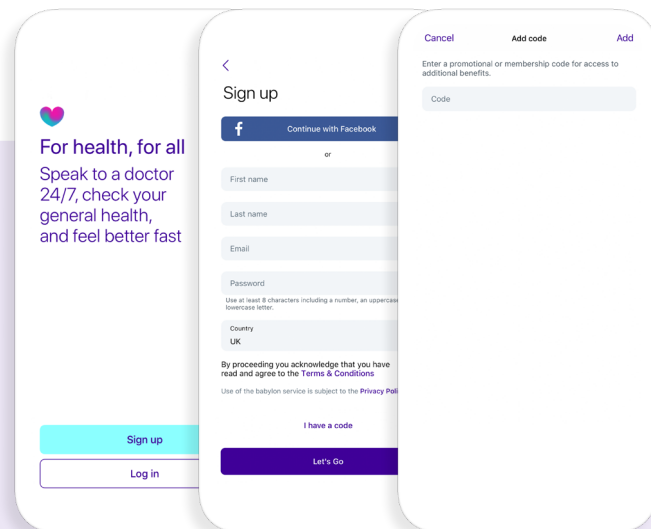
For health, for all

Speak to a doctor 24/7, check your general health, and feel better fast

Sign up

Log in

<

Sign up

Continue with Facebook

or

First name

Last name

Email

Password

Use at least 8 characters including a number, an uppercase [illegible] lowercase letter.

Country

UK

By proceeding you acknowledge that you have read and agree to the Terms & Conditions

Use of the babylon service is subject to the Privacy Poli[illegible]

I have a code

Let's Go

Cancel

Add code

Add

Enter a promotional or membership code for access to additional benefits.

Code